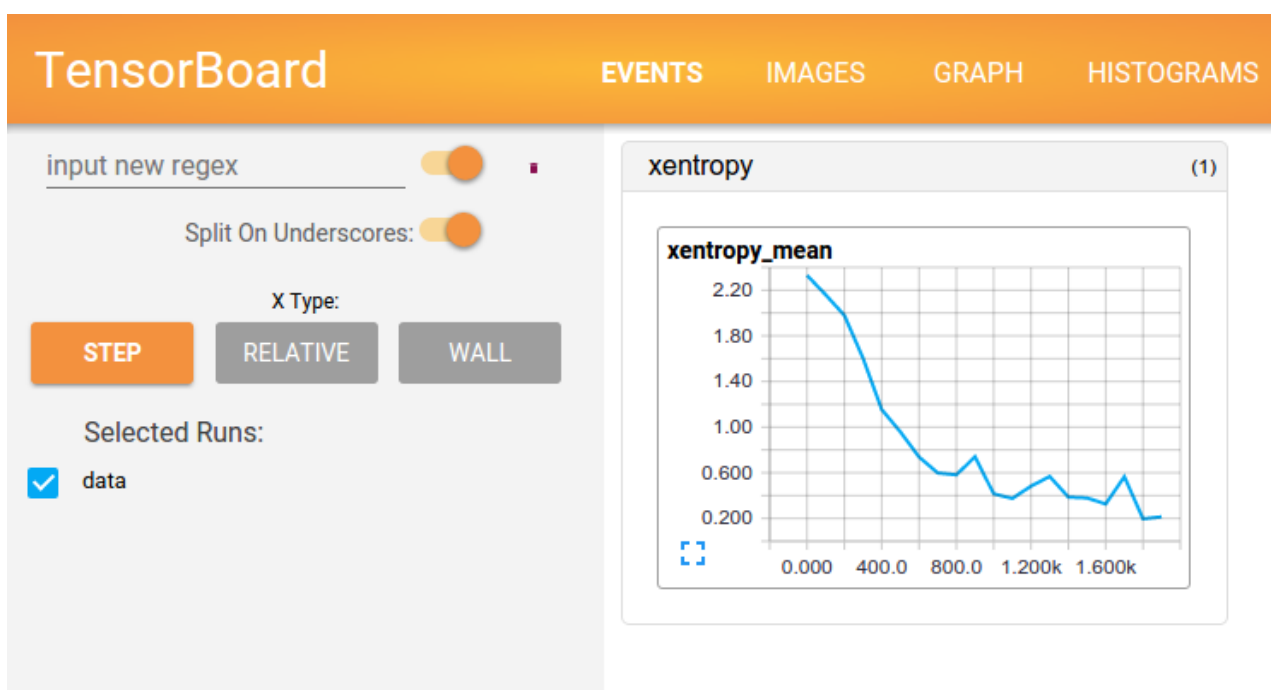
TensorBoard

EVENTS IMAGES GRAPH HISTOGRAMS

input new regex

Split On Underscores:

X Type:

STEP RELATIVE WALL

Selected Runs:

data

xentropy (1)

xentropy_mean

2.20
1.80
1.40
1.00
0.600
0.200

0.000 400.0 800.0 1.200k 1.600k